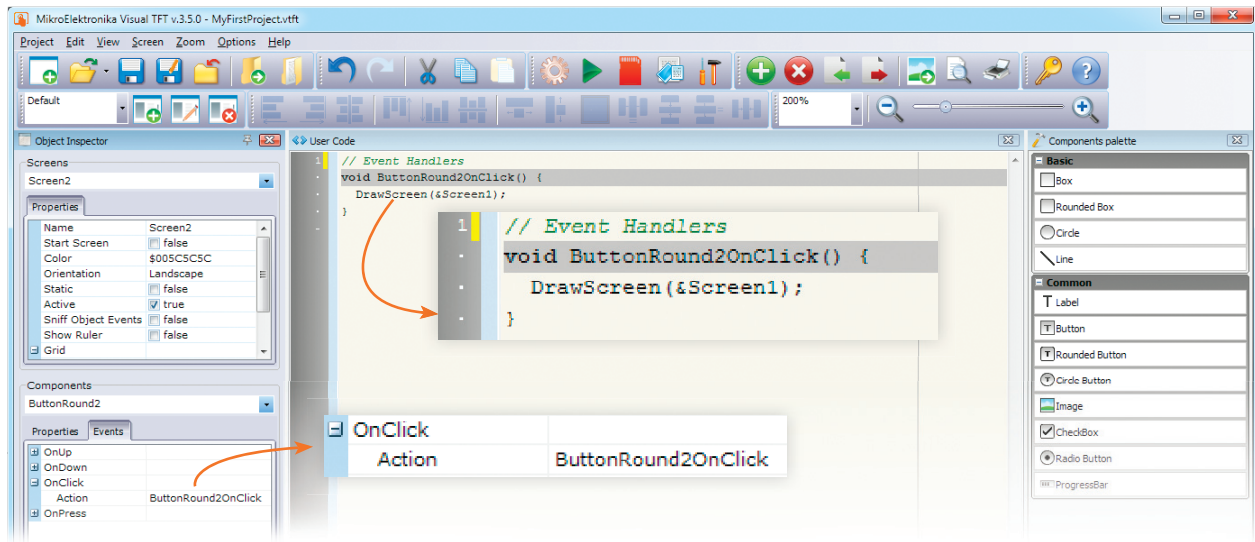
MikroElektronika Visual TFT v.3.5.0 - MyFirstProject.vtft

Project Edit View Screen Zoom Options Help

Default

200%

Object Inspector

Screens

Screen2

Properties

| Name | Screen2 |
|---|---|
| Start Screen | false |
| Color | $005C5C5C |
| Orientation | Landscape |
| Static | false |
| Active | true |
| Sniff Object Events | false |
| Show Ruler | false |
| Grid | |

Components

ButtonRound2

Properties Events

| OnUp | |
|---|---|
| OnDown | |
| OnClick | |
| Action | ButtonRound2OnClick |
| OnPress | |

User Code

1 // Event Handlers
void ButtonRound2OnClick() {
DrawScreen(&Screen1);
}

1 // Event Handlers
void ButtonRound2OnClick() {
DrawScreen(&Screen1);
}

| OnClick | |
|---|---|
| Action | ButtonRound2OnClick |

Components palette

Basic

Box

Rounded Box

Circle

Line

Common

Label

Button

Rounded Button

Circle Button

Image

CheckBox

Radio Button

ProgressBar